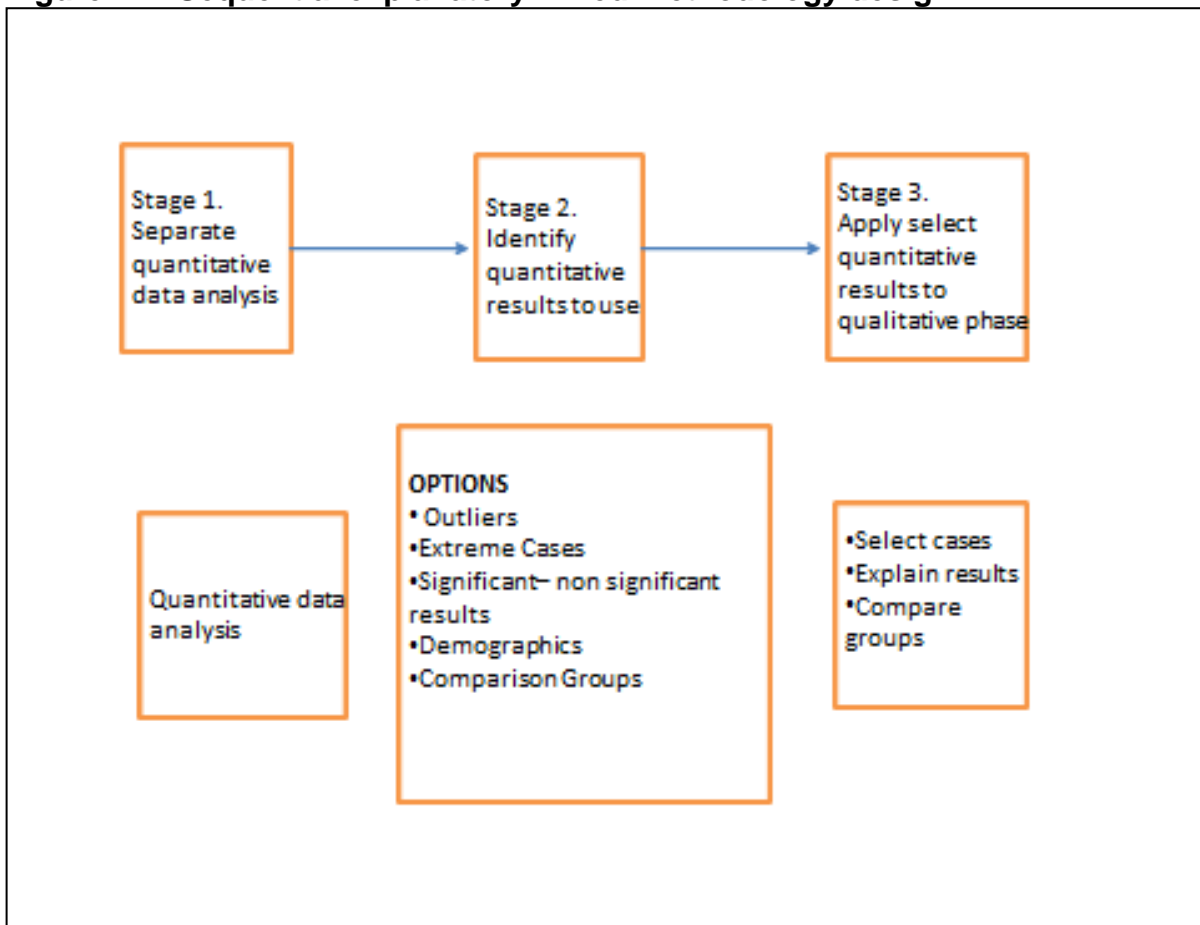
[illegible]

Stage 1. Separate quantitative data analysis

Stage 2. Identify quantitative results to use

Stage 3. Apply select quantitative results to qualitative phase

Quantitative data analysis

OPTIONS
• Outliers
•Extreme Cases
•Significant– non significant results
•Demographics
•Comparison Groups

•Select cases
•Explain results
•Compare groups